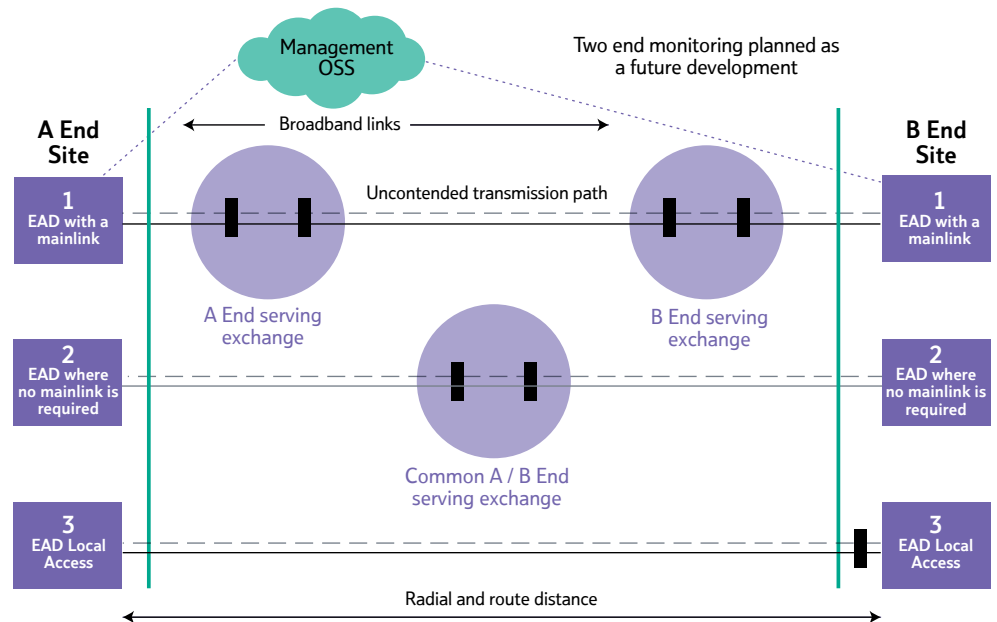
Management OSS

Two end monitoring planned as a future development

A End Site

Broadband links

B End Site

1
EAD with a mainlink

Uncontended transmission path

1
EAD with a mainlink

A End serving exchange

B End serving exchange

2
EAD where no mainlink is required

2
EAD where no mainlink is required

Common A / B End serving exchange

3
EAD Local Access

3
EAD Local Access

Radial and route distance